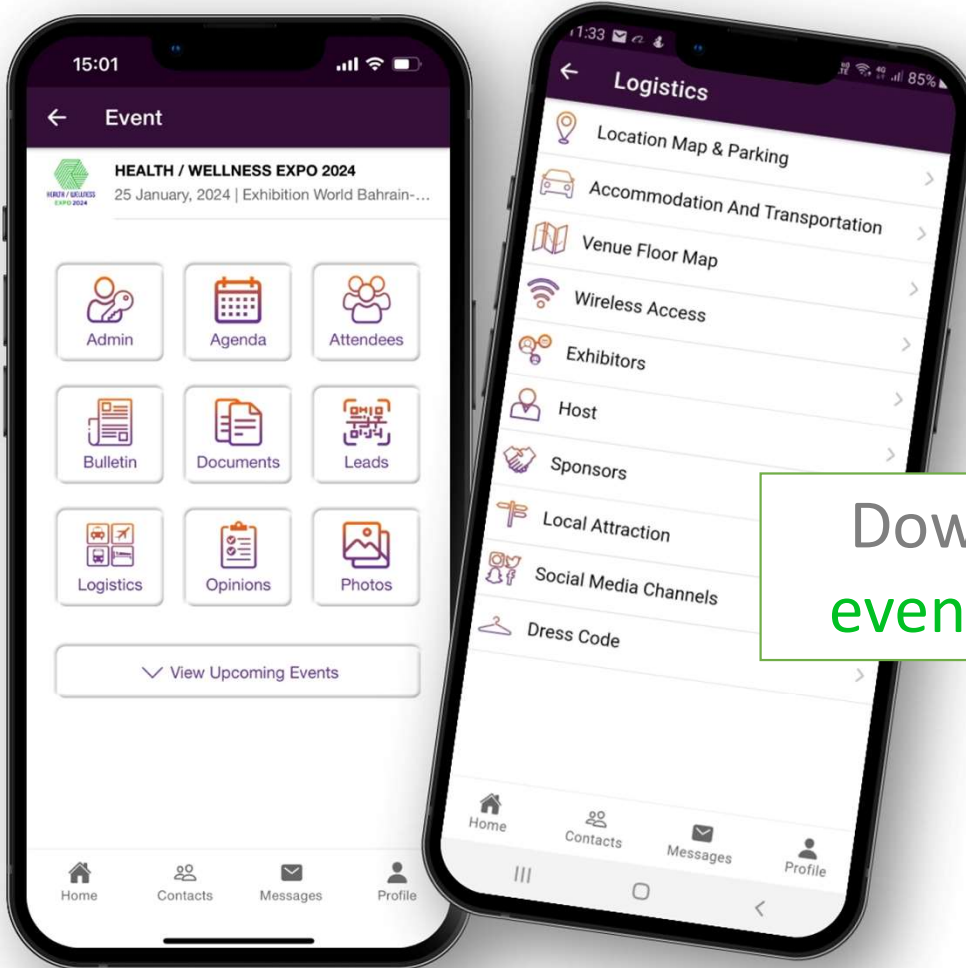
15:01

Event

HEALTH / WELLNESS EXPO 2024

HEALTH / WELLNESS EXPO 2024

25 January, 2024 | Exhibition World Bahrain-...

Admin

Agenda

Attendees

Bulletin

Documents

Leads

Logistics

Opinions

Photos

View Upcoming Events

Home

Contacts

Messages

Profile

11:33

85%

Logistics

Location Map & Parking

Accommodation And Transportation

Venue Floor Map

Wireless Access

Exhibitors

Host

Sponsors

Local Attraction

Social Media Channels

Dress Code

Home

Contacts

Messages

Profile

Dow

even